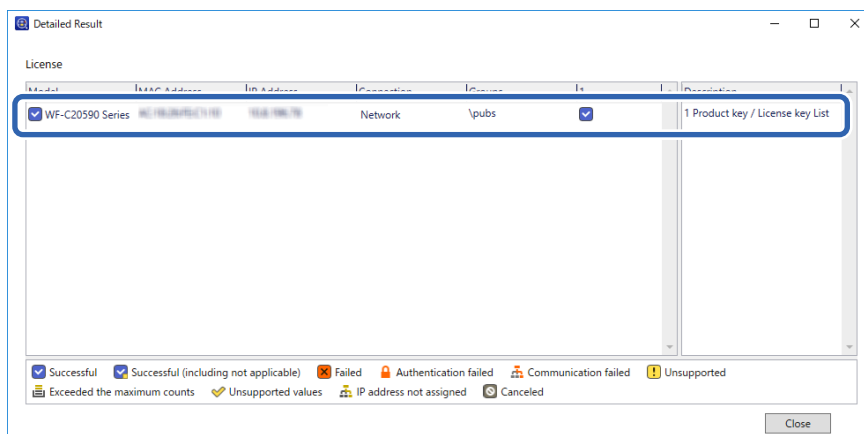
Detailed Result

License

| Model | MAC Address | IP Address | Connection | Group | 1 | Description |
|---|---|---|---|---|---|---|
| WF-C20590 Series | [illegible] | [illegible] | Network | \pubs | | 1 Product key / License key List |

Successful Successful (including not applicable) Failed Authentication failed Communication failed Unsupported
Exceeded the maximum counts Unsupported values IP address not assigned Canceled

Close